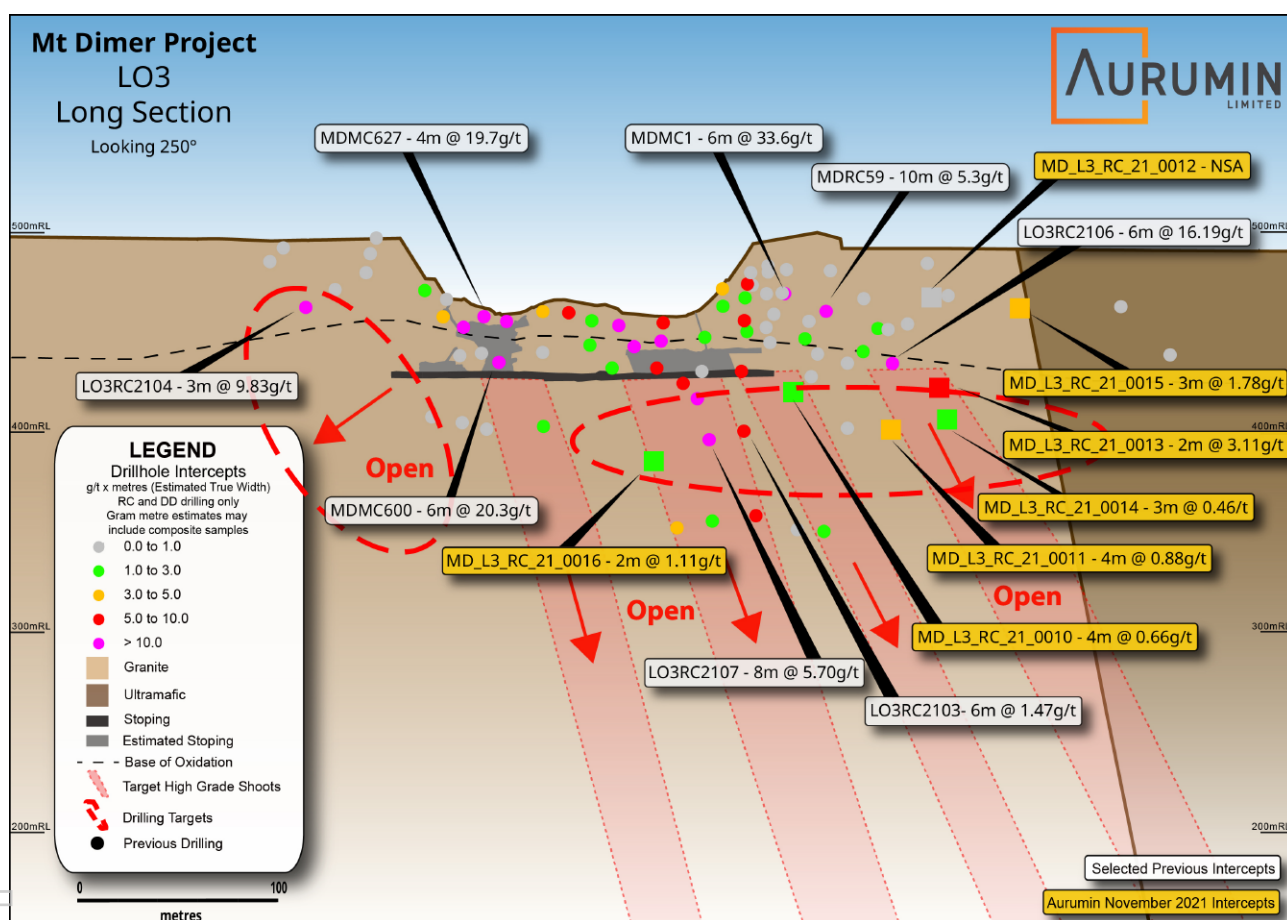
Mt Dimer Project
LO3
Long Section
Looking 250°

AURUMIN LIMITED

MDMC627 - 4m @ 19.7g/t

MDMC1 - 6m @ 33.6g/t

MDRC59 - 10m @ 5.3g/t

MD_L3_RC_21_0012 - NSA

LO3RC2106 - 6m @ 16.19g/t

500mRL

500mRL

LO3RC2104 - 3m @ 9.83g/t

MD_L3_RC_21_0015 - 3m @ 1.78g/t

400mRL

400mRL

MD_L3_RC_21_0013 - 2m @ 3.11g/t

Open

MDMC600 - 6m @ 20.3g/t

MD_L3_RC_21_0014 - 3m @ 0.46/t

MD_L3_RC_21_0016 - 2m @ 1.11g/t

MD_L3_RC_21_0011 - 4m @ 0.88g/t

Open

Open

300mRL

300mRL

MD_L3_RC_21_0010 - 4m @ 0.66g/t

LO3RC2107 - 8m @ 5.70g/t

LO3RC2103- 6m @ 1.47g/t

LEGEND
Drillhole Intercepts
g/t x metres (Estimated True Width)
RC and DD drilling only
Gram metre estimates may include composite samples
0.0 to 1.0
1.0 to 3.0
3.0 to 5.0
5.0 to 10.0
> 10.0
Granite
Ultramafic
Stoping
Estimated Stoping
Base of Oxidation
Target High Grade Shoots
Drilling Targets
Previous Drilling

200mRL

200mRL

0
100
metres

Selected Previous Intercepts

Aurumin November 2021 Intercepts